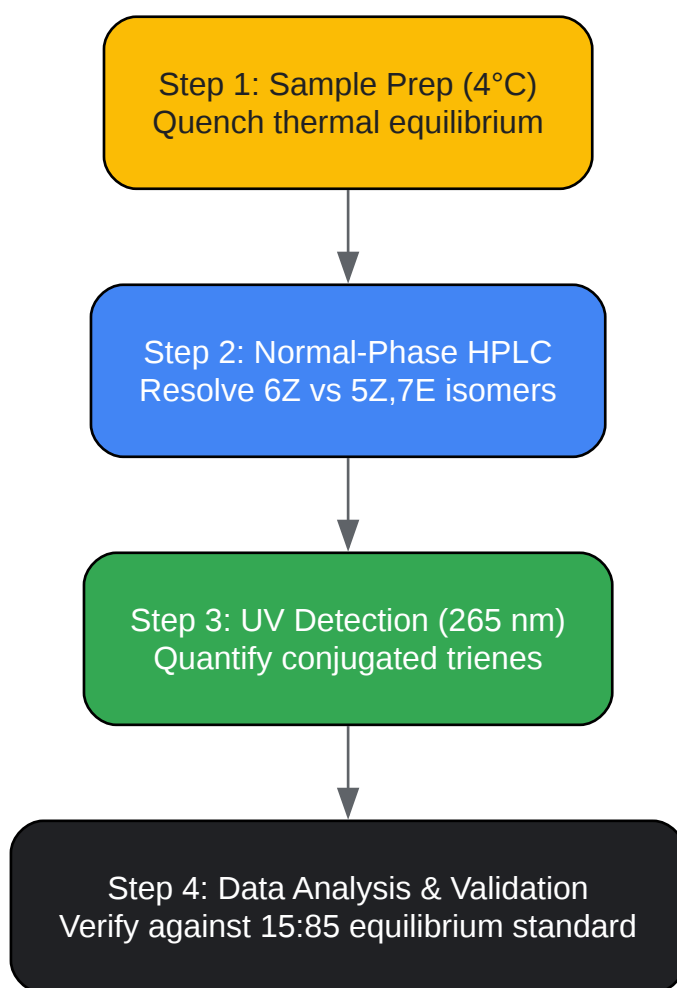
Step 1: Sample Prep (4°C)
Quench thermal equilibrium

Step 2: Normal-Phase HPLC
Resolve 6Z vs 5Z,7E isomers

Step 3: UV Detection (265 nm)
Quantify conjugated trienes

Step 4: Data Analysis & Validation
Verify against 15:85 equilibrium standard